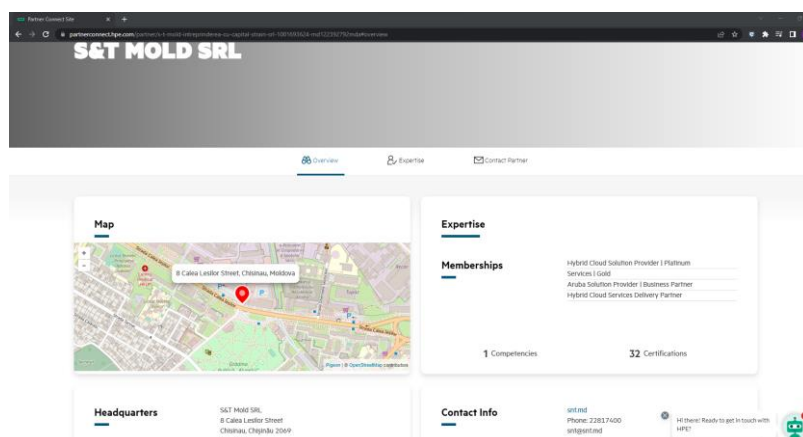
Partner Connect Site
partnerconnect.hpe.com/partner/s-t-mold-intreprinderea-cu-capital-strain-srl-1001693624-md/122392790/md#overview

S&T MOLD SRL

Overview
Expertise
Contact Partner

Map

8 Calea Lesilor Street, Chisinau, Moldova

+
−

Pigeon | © OpenStreetMap contributors

Expertise

Memberships

Hybrid Cloud Solution Provider | Platinum
Services | Gold
Aruba Solution Provider | Business Partner
Hybrid Cloud Services Delivery Partner

1 Competencies
32 Certifications

Headquarters

S&T Mold SRL
8 Calea Lesilor Street
Chisinau, Chișinău 2069

Contact Info

snt.md
Phone: 22817400
snt@snt.md

Hi there! Ready to get in touch with HPE?